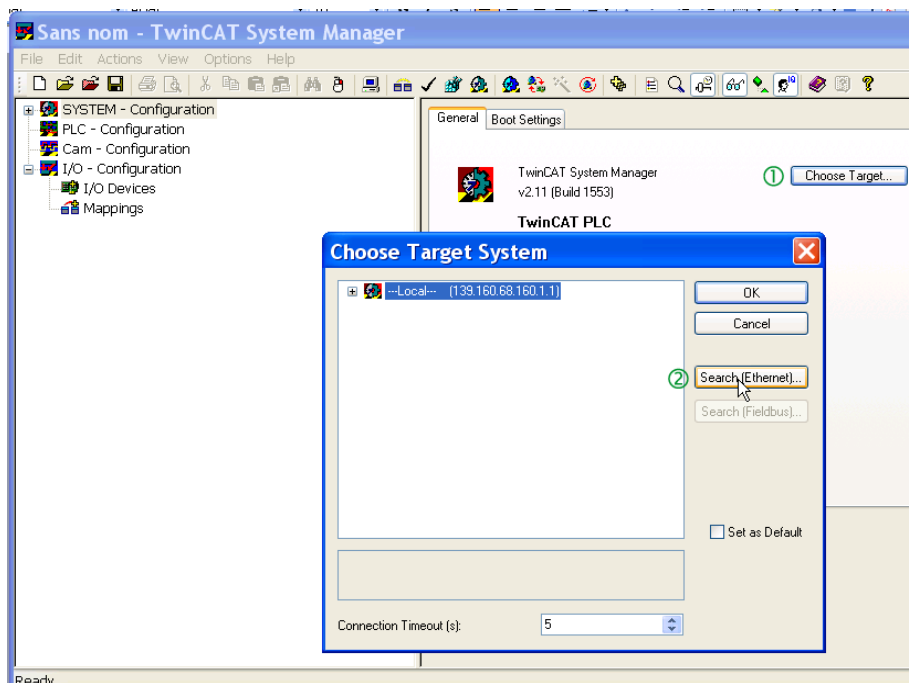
Sans nom - TwinCAT System Manager

File Edit Actions View Options Help

SYSTEM - Configuration
PLC - Configuration
Cam - Configuration
I/O - Configuration
I/O Devices
Mappings

General Boot Settings

TwinCAT System Manager
v2.11 (Build 1553)

TwinCAT PLC

① Choose Target...

Choose Target System

--Local-- (139.160.68.160.1.1)

OK

Cancel

② Search (Ethernet)...

Search (Fieldbus)...

Set as Default

Connection Timeout (s): 5

Ready